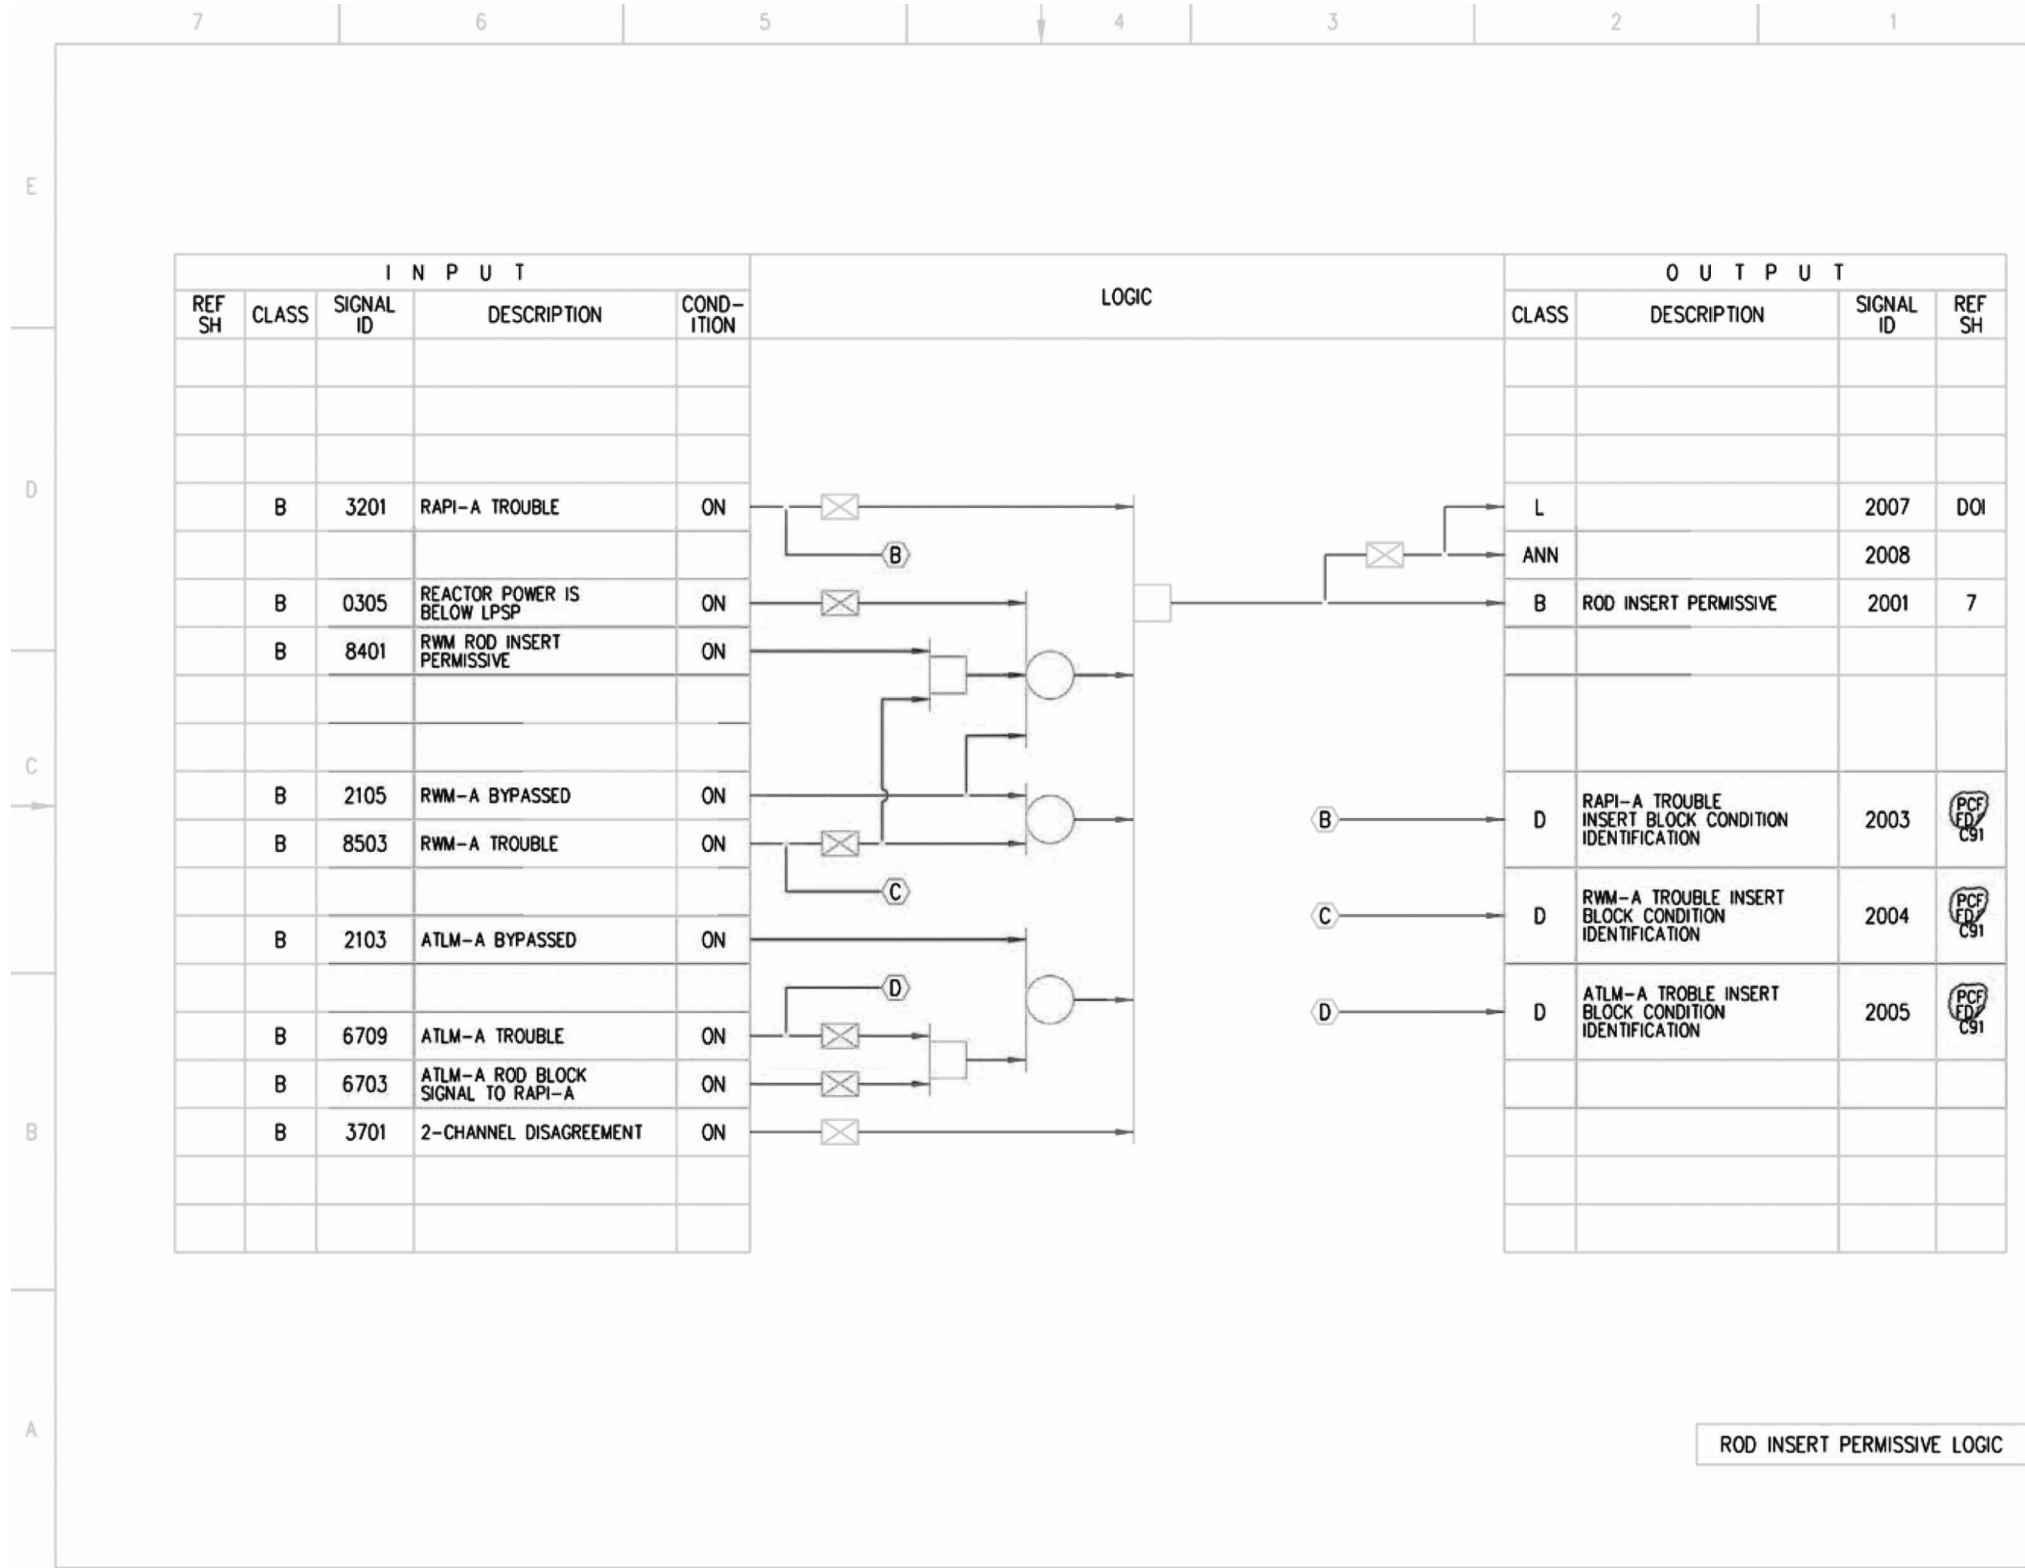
7 6 5 4 3 2 1

E

D

C

B

A

| INPUT | | | | |
|---|---|---|---|---|
| REF SH | CLASS | SIGNAL ID | DESCRIPTION | COND-ITION |
| | | | | |
| | | | | |
| | | | | |
| | B | 3201 | RAPI-A TROUBLE | ON |
| | | | | |
| | B | 0305 | REACTOR POWER IS BELOW LPSP | ON |
| | B | 8401 | RWM ROD INSERT PERMISSIVE | ON |
| | | | | |
| | | | | |
| | B | 2105 | RWM-A BYPASSED | ON |
| | B | 8503 | RWM-A TROUBLE | ON |
| | | | | |
| | B | 2103 | ATLM-A BYPASSED | ON |
| | | | | |
| | B | 6709 | ATLM-A TROUBLE | ON |
| | B | 6703 | ATLM-A ROD BLOCK SIGNAL TO RAPI-A | ON |
| | B | 3701 | 2-CHANNEL DISAGREEMENT | ON |
| | | | | |
| | | | | |

LOGIC

B C D

B C D

| OUTPUT | | | |
|---|---|---|---|
| CLASS | DESCRIPTION | SIGNAL ID | REF SH |
| | | | |
| | | | |
| | | | |
| L | | 2007 | D01 |
| ANN | | 2008 | |
| B | ROD INSERT PERMISSIVE | 2001 | 7 |
| | | | |
| | | | |
| D | RAPI-A TROUBLE INSERT BLOCK CONDITION IDENTIFICATION | 2003 | PCF FD C91 |
| D | RWM-A TROUBLE INSERT BLOCK CONDITION IDENTIFICATION | 2004 | PCF FD C91 |
| D | ATLM-A TROBLE INSERT BLOCK CONDITION IDENTIFICATION | 2005 | PCF FD C91 |
| | | | |
| | | | |
| | | | |
| | | | |

ROD INSERT PERMISSIVE LOGIC